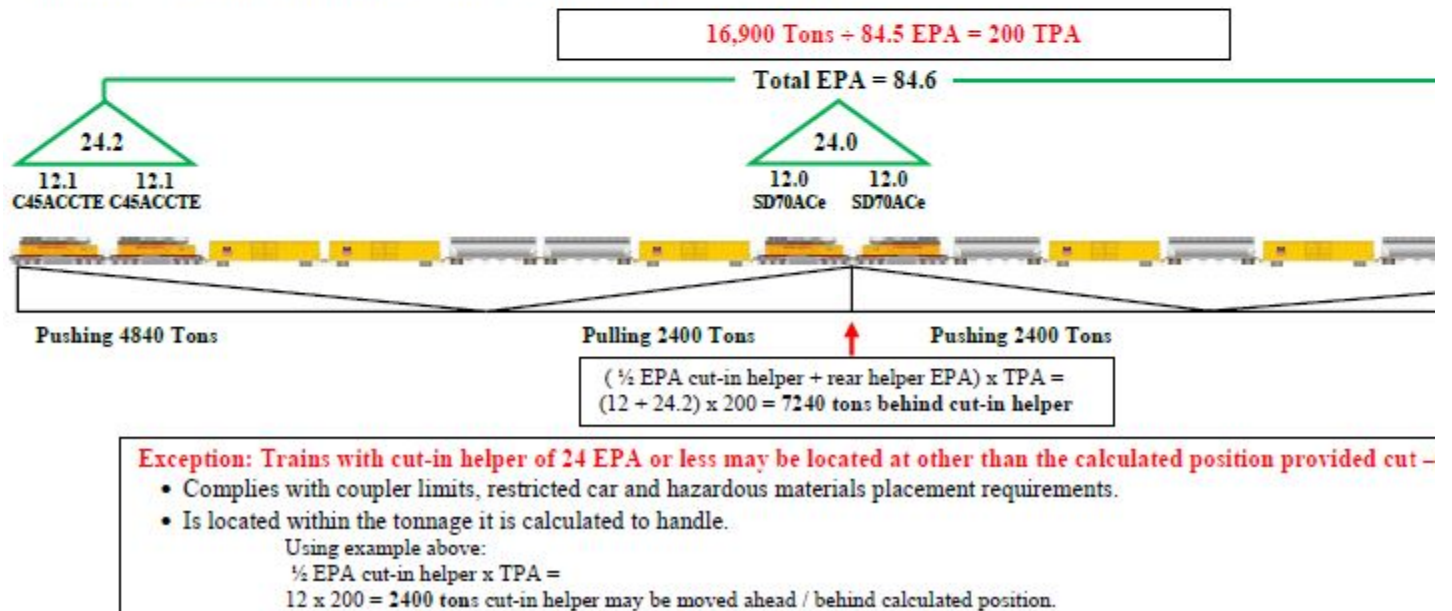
16,900 Tons ÷ 84.5 EPA = 200 TPA

Total EPA = 84.6

24.2

12.1 C45ACCTE 12.1 C45ACCTE

24.0

12.0 SD70ACe 12.0 SD70ACe

Pushing 4840 Tons

Pulling 2400 Tons

Pushing 2400 Tons

( ½ EPA cut-in helper + rear helper EPA) x TPA = (12 + 24.2) x 200 = 7240 tons behind cut-in helper

Exception: Trains with cut-in helper of 24 EPA or less may be located at other than the calculated position provided cut –

• Complies with coupler limits, restricted car and hazardous materials placement requirements.

• Is located within the tonnage it is calculated to handle.

Using example above:

½ EPA cut-in helper x TPA =

12 x 200 = 2400 tons cut-in helper may be moved ahead / behind calculated position.